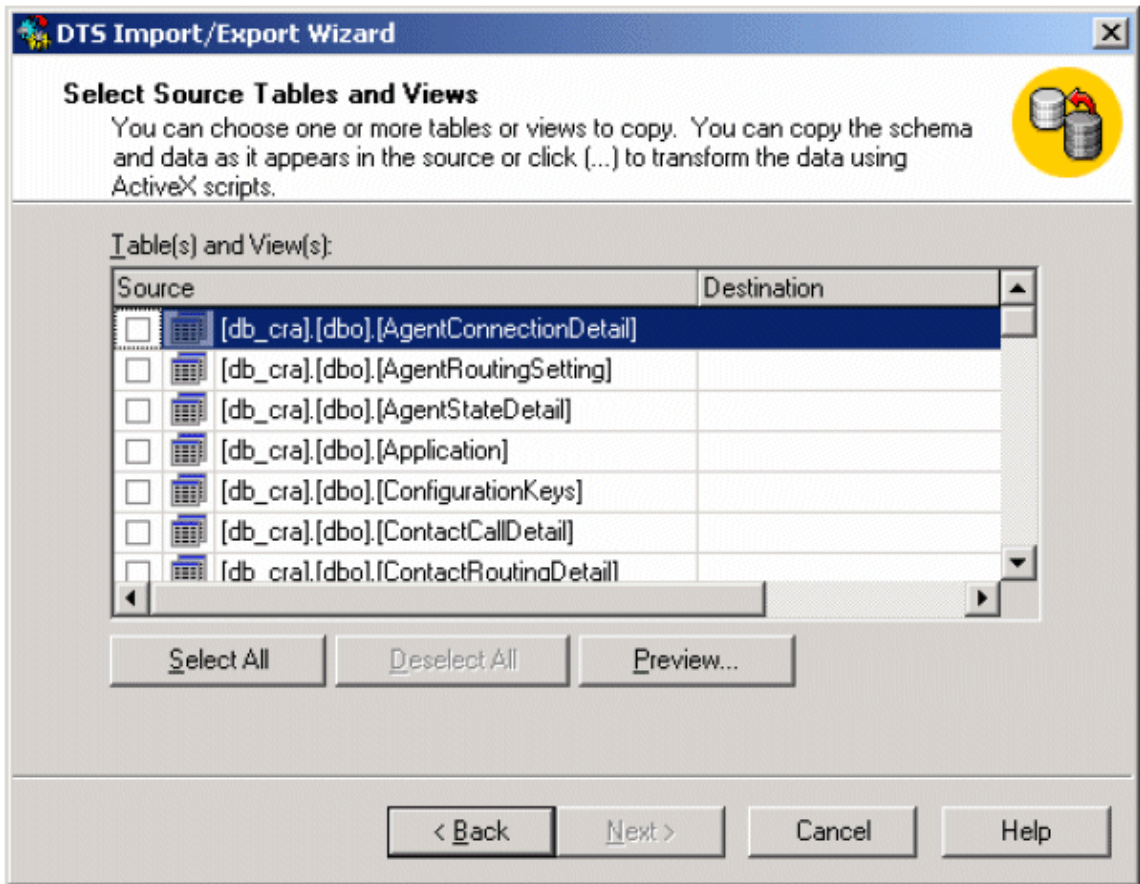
DTS Import/Export Wizard

Select Source Tables and Views

You can choose one or more tables or views to copy. You can copy the schema and data as it appears in the source or click (...) to transform the data using ActiveX scripts.

Table(s) and View(s):

| Source | Destination |
|---|---|
| [db_cra].[dbo].[AgentConnectionDetail] | |
| [db_cra].[dbo].[AgentRoutingSetting] | |
| [db_cra].[dbo].[AgentStateDetail] | |
| [db_cra].[dbo].[Application] | |
| [db_cra].[dbo].[ConfigurationKeys] | |
| [db_cra].[dbo].[ContactCallDetail] | |
| [db_cra].[dbo].[ContactRoutingDetail] | |

Select All Deselect All Preview...

< Back Next > Cancel Help